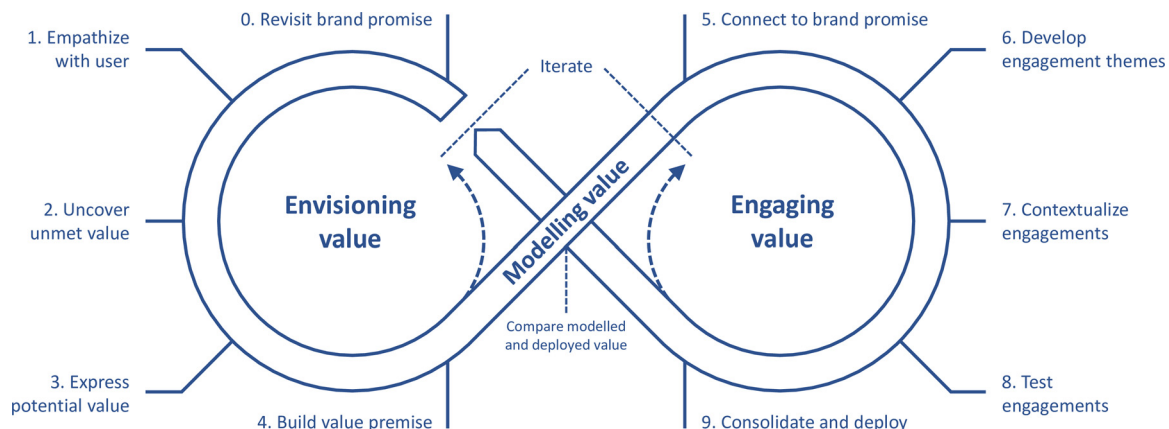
0. Revisit brand promise

1. Empathize with user

Iterate

5. Connect to brand promise

6. Develop engagement themes

Envisioning value

Modelling value

Engaging value

2. Uncover unmet value

7. Contextualize engagements

Compare modelled and deployed value

3. Express potential value

8. Test engagements

4. Build value premise

9. Consolidate and deploy